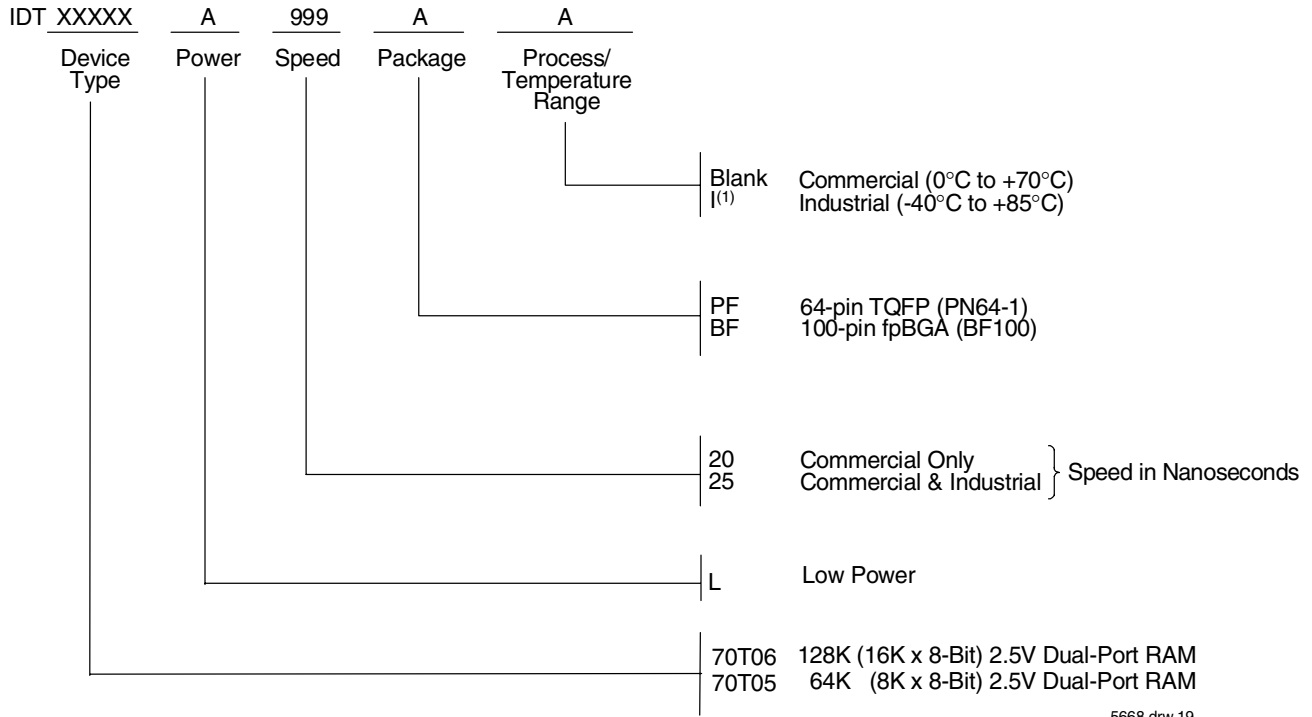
IDT XXXXX A 999 A A

Device Type

Power

Speed

Package

Process/ Temperature Range

Blank Commercial (0°C to +70°C)
$I^{(1)}$ Industrial (-40°C to +85°C)

PF 64-pin TQFP (PN64-1)
BF 100-pin fpBGA (BF100)

20 Commercial Only
25 Commercial & Industrial
Speed in Nanoseconds

L Low Power

70T06 128K (16K x 8-Bit) 2.5V Dual-Port RAM
70T05 64K (8K x 8-Bit) 2.5V Dual-Port RAM

5668 drw 19